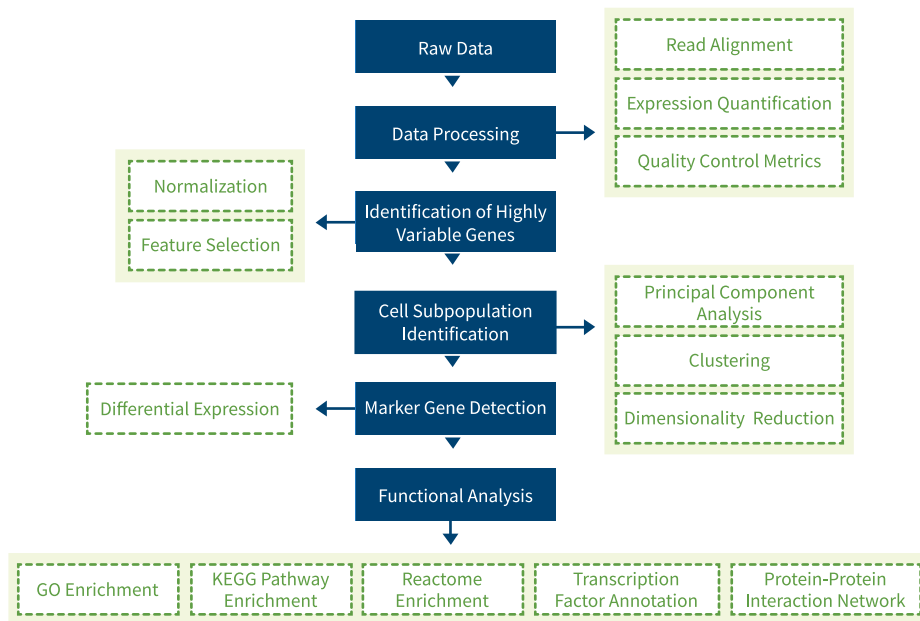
Raw Data

Read Alignment

Expression Quantification

Quality Control Metrics

Data Processing

Normalization

Feature Selection

Identification of Highly Variable Genes

Cell Subpopulation Identification

Principal Component Analysis

Clustering

Dimensionality Reduction

Differential Expression

Marker Gene Detection

Functional Analysis

GO Enrichment

KEGG Pathway Enrichment

Reactome Enrichment

Transcription Factor Annotation

Protein-Protein Interaction Network